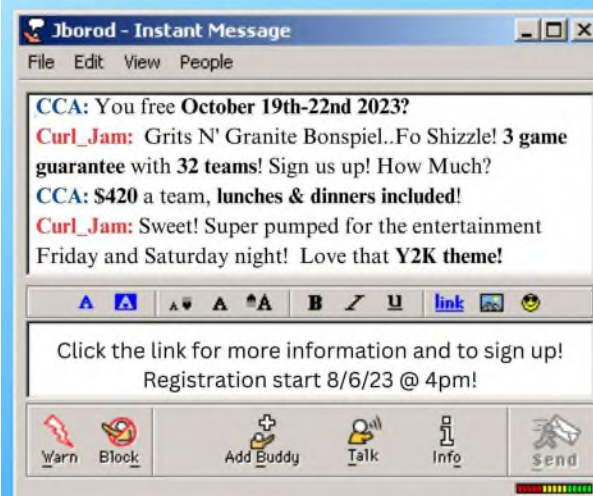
Jborod - Instant Message

File Edit View People

CCA: You free October 19th-22nd 2023?
Curl_Jam: Grits N' Granite Bonspiel..Fo Shizzle! 3 game guarantee with 32 teams! Sign us up! How Much?
CCA: $420 a team, lunches & dinners included!
Curl_Jam: Sweet! Super pumped for the entertainment Friday and Saturday night! Love that Y2K theme!

A A A A A B I U link

Click the link for more information and to sign up! Registration start 8/6/23 @ 4pm!

Warn Block Add Buddy Talk Info Send